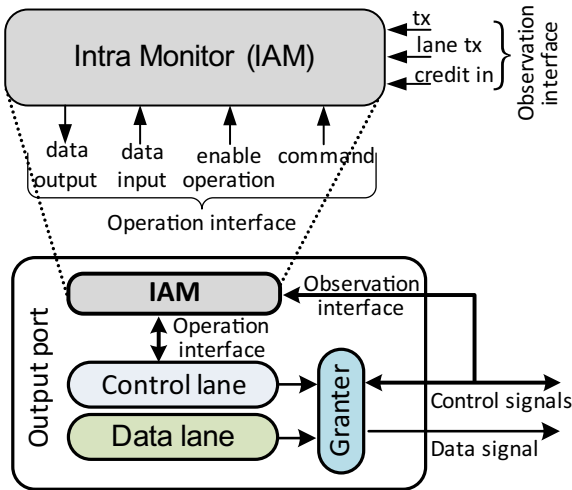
Intra Monitor (IAM)

tx
lane tx
credit in

Observation interface

data output
data input
enable operation
command

Operation interface

Output port

IAM

Observation interface

Operation interface

Control lane

Data lane

Granter

Control signals

Data signal